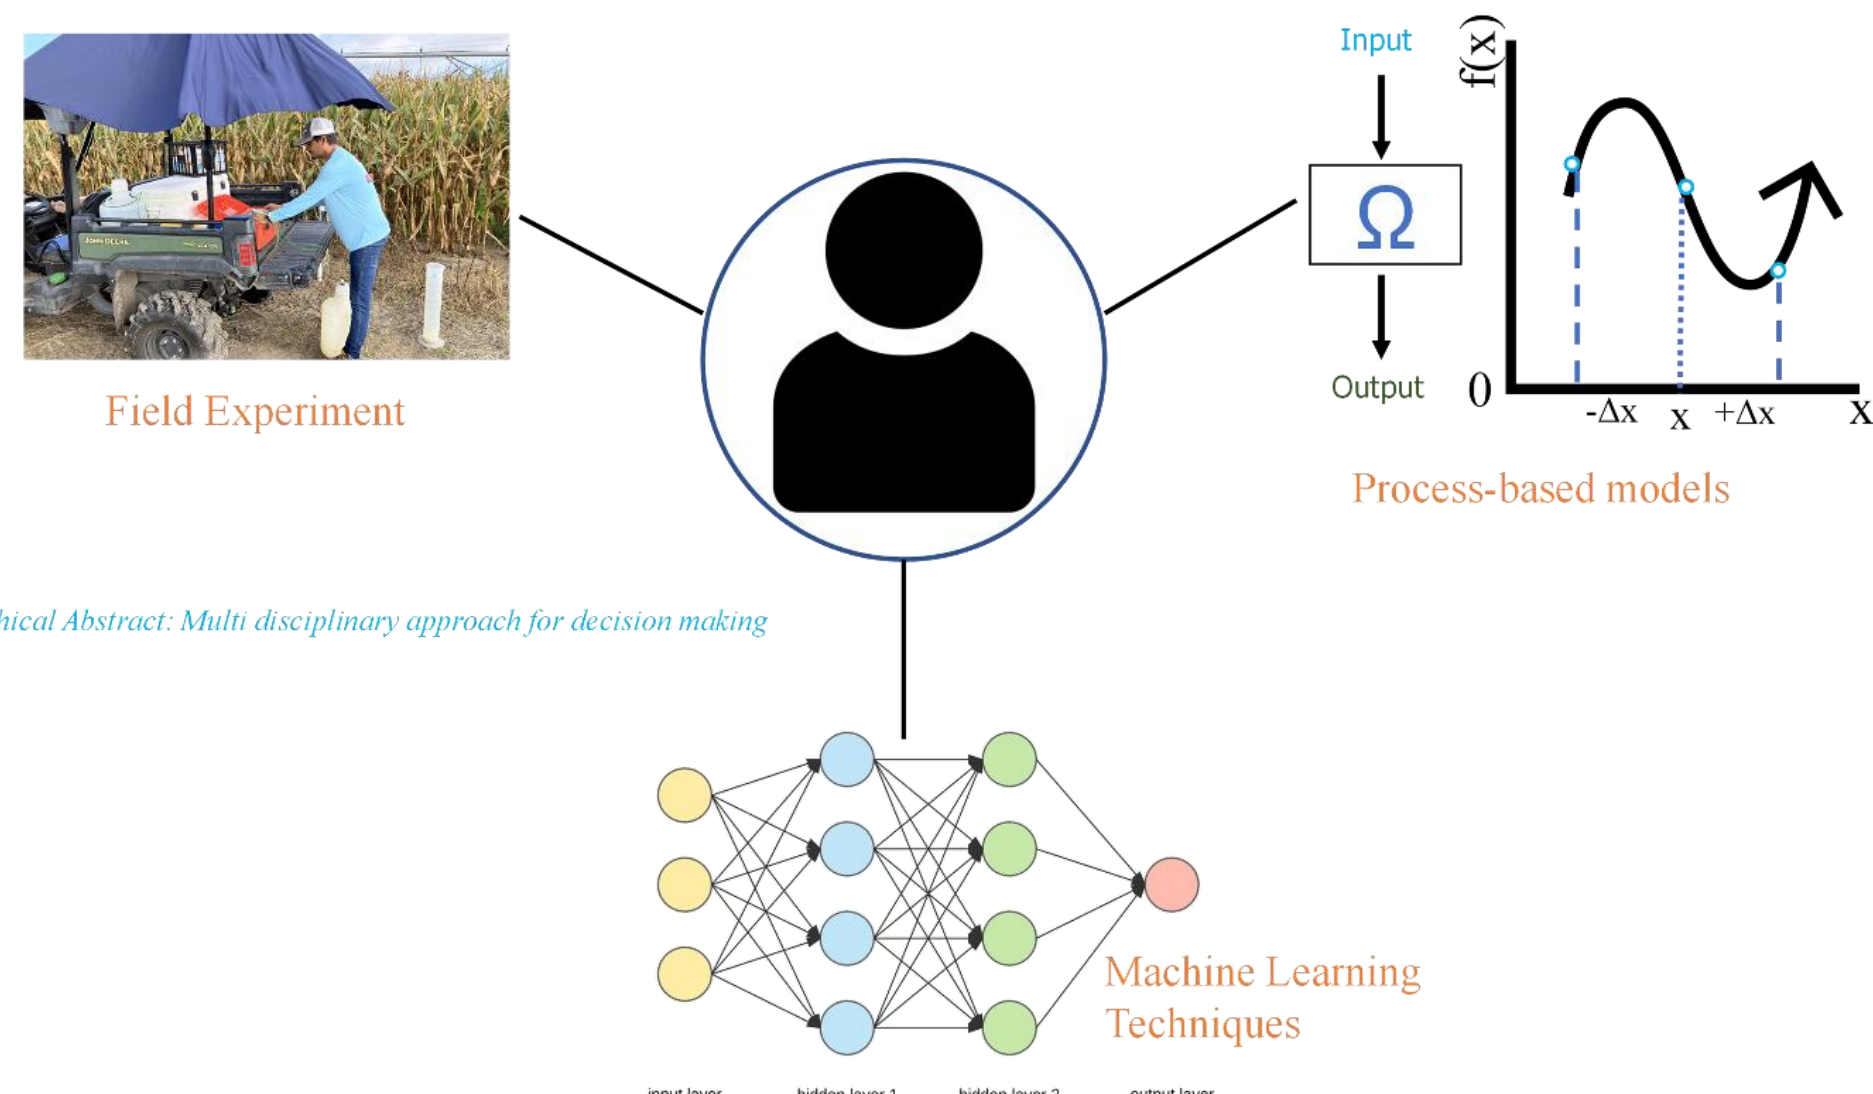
Field Experiment

Input

$\Omega$

Output

f(x)

0

-Δx

x

+Δx

x

Process-based models

hical Abstract: Multi disciplinary approach for decision making

Machine Learning Techniques

input layer

hidden layer 1

hidden layer 2

output layer